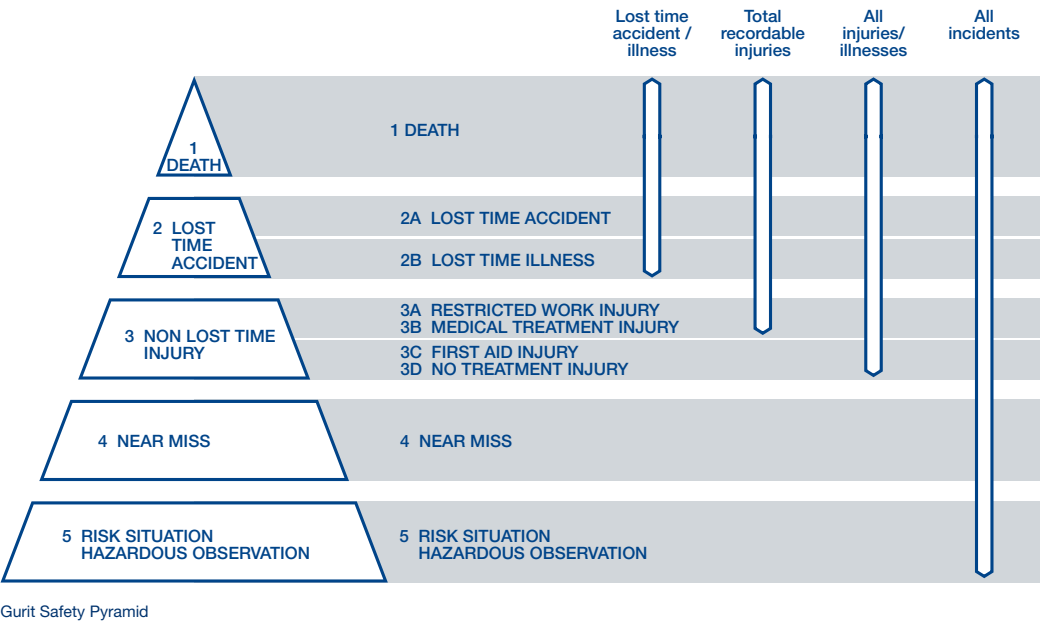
Lost time accident / illness

Total recordable injuries

All injuries/ illnesses

All incidents

1 DEATH

1 DEATH

2 LOST TIME ACCIDENT

2A LOST TIME ACCIDENT

2B LOST TIME ILLNESS

3 NON LOST TIME INJURY

3A RESTRICTED WORK INJURY
3B MEDICAL TREATMENT INJURY

3C FIRST AID INJURY
3D NO TREATMENT INJURY

4 NEAR MISS

4 NEAR MISS

5 RISK SITUATION HAZARDOUS OBSERVATION

5 RISK SITUATION HAZARDOUS OBSERVATION

Gurit Safety Pyramid